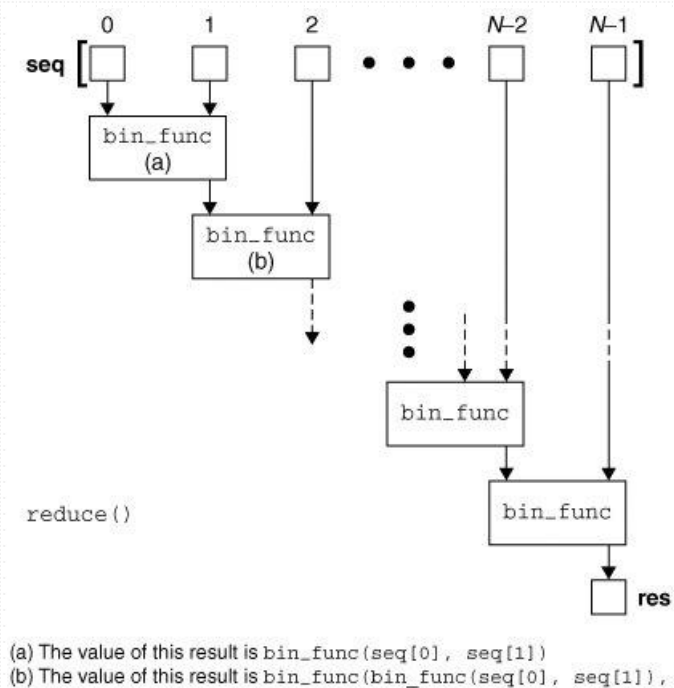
0 1 2 $N$–2 $N$–1

seq

bin_func (a)

bin_func (b)

bin_func

bin_func

reduce()

res

(a) The value of this result is bin_func(seq[0], seq[1])
(b) The value of this result is bin_func(bin_func(seq[0], seq[1]),